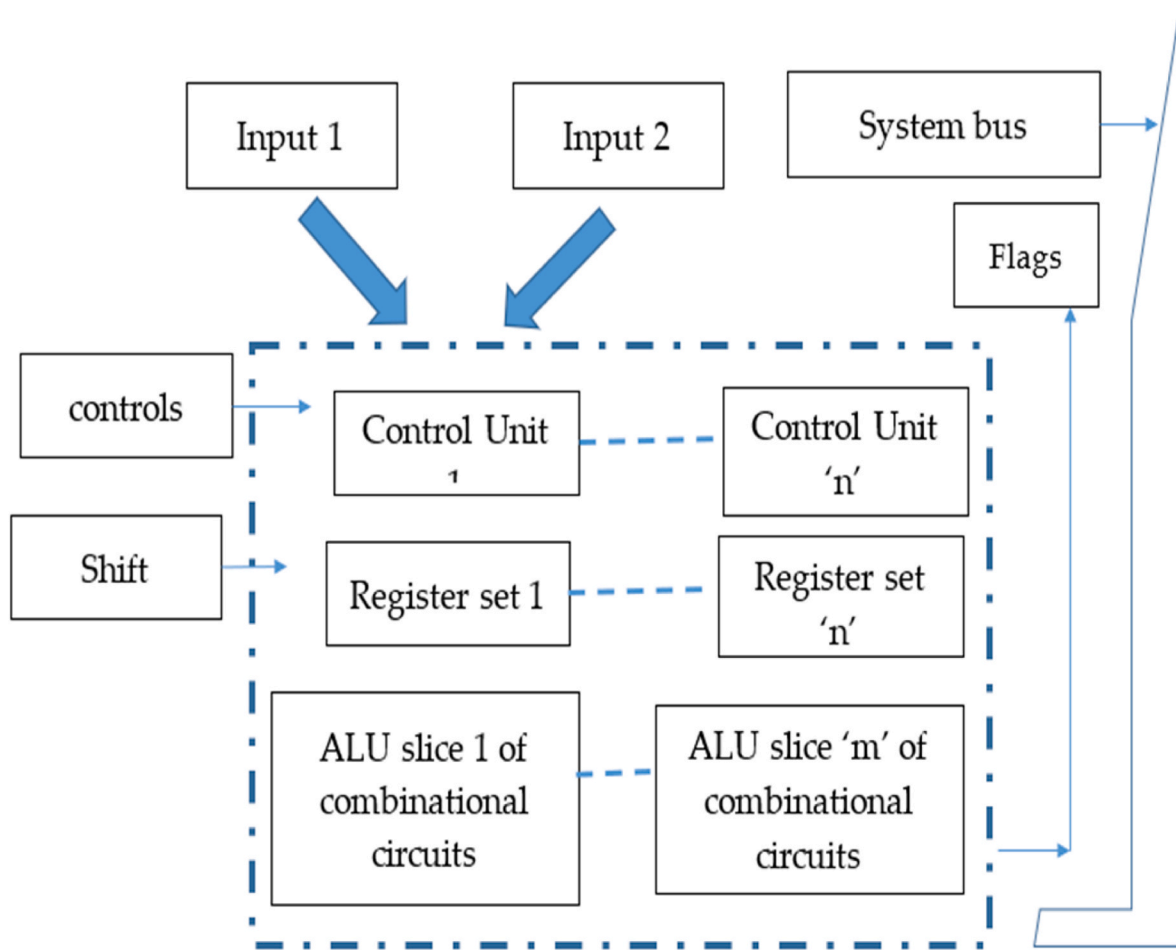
Input 1

Input 2

System bus

Flags

controls

Control Unit 1

Control Unit ‘n’

Shift

Register set 1

Register set ‘n’

ALU slice 1 of combinational circuits

ALU slice ‘m’ of combinational circuits